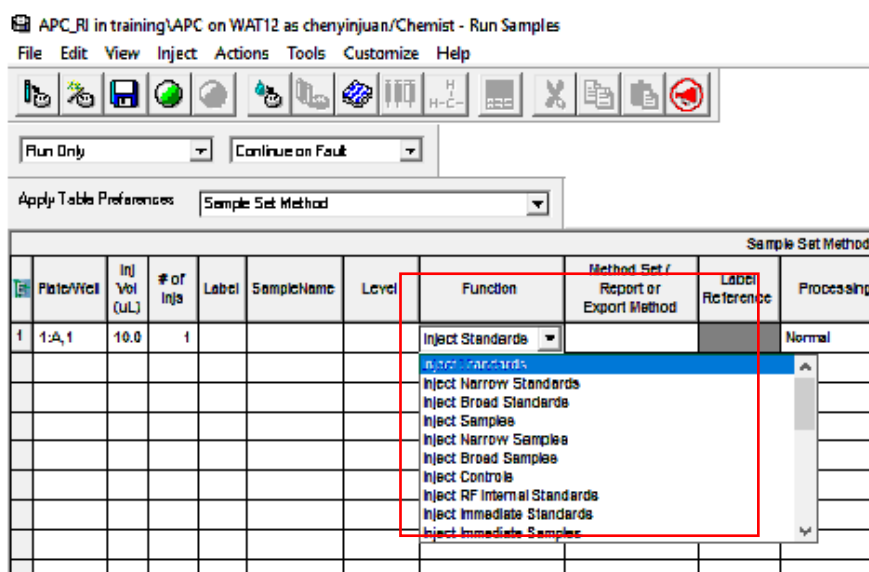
APC_RI in training\APC on WAT12 as chenyinjuan/Chemist - Run Samples

File Edit View Inject Actions Tools Customize Help

Run Only

Continue on Fault

Apply Table Preferences

Sample Set Method

Sample Set Method

| | Plate/Well | Inj Vol (uL) | # of Injs | Label | SampleName | Level | Function | Method Set / Report or Export Method | Label Reference | Processing |
|---|---|---|---|---|---|---|---|---|---|---|
| 1 | 1:A,1 | 10.0 | 1 | | | | Inject Standards | | | Normal |

Inject Standards
Inject Narrow Standards
Inject Broad Standards
Inject Samples
Inject Narrow Samples
Inject Broad Samples
Inject Controls
Inject RF Internal Standards
Inject Immediate Standards
Inject Immediate Samples